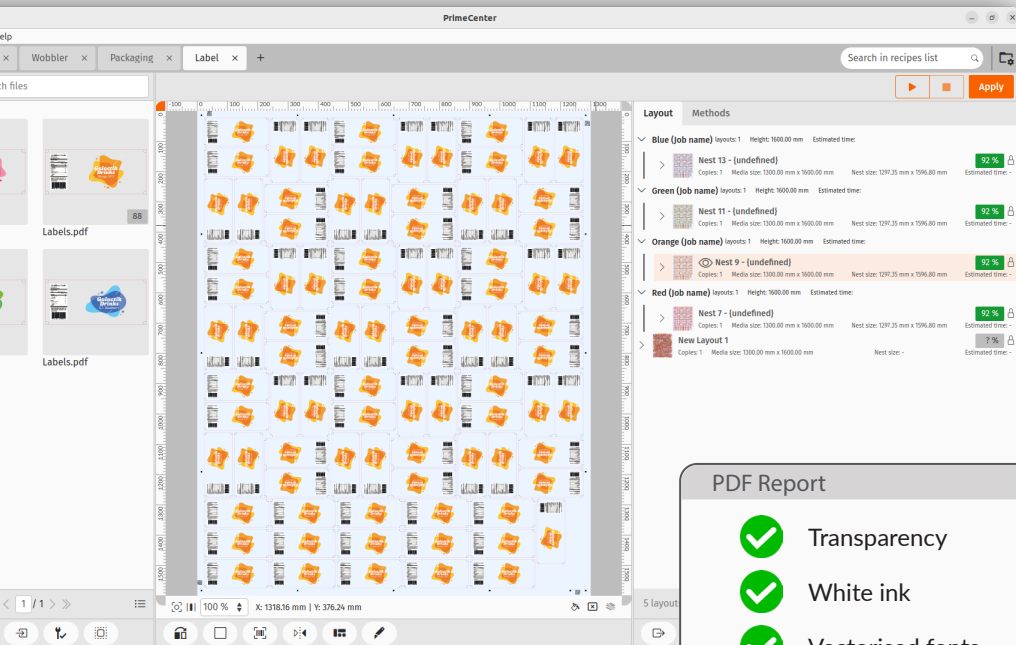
PrimeCenter

elp

Wobbler
Packaging
Label
+

Search in recipes list

ch files

Apply

BB

Labels.pdf

Labels.pdf

1 / 1

Layout
Methods

Blue (Job name) layouts: 1 Height: 1600.00 mm Estimated time:
Nest 13 - (undefined)
Copies: 1 Media size: 1300.00 mm x 1600.00 mm Nest size: 1297.35 mm x 1596.80 mm
92 %
Estimated time: -

Green (Job name) layouts: 1 Height: 1600.00 mm Estimated time:
Nest 11 - (undefined)
Copies: 1 Media size: 1300.00 mm x 1600.00 mm Nest size: 1297.35 mm x 1596.80 mm
92 %
Estimated time: -

Orange (Job name) layouts: 1 Height: 1600.00 mm Estimated time:
Nest 9 - (undefined)
Copies: 1 Media size: 1300.00 mm x 1600.00 mm Nest size: 1297.35 mm x 1596.80 mm
92 %
Estimated time: -

Red (Job name) layouts: 1 Height: 1600.00 mm Estimated time:
Nest 7 - (undefined)
Copies: 1 Media size: 1300.00 mm x 1600.00 mm Nest size: 1297.35 mm x 1596.80 mm
92 %
Estimated time: -

New Layout 1
Copies: 1 Media size: 1300.00 mm x 1600.00 mm Nest size: -
? %
Estimated time: -

100 %
X: 1318.16 mm | Y: 376.24 mm

5 layou

PDF Report
Transparency
White ink
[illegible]